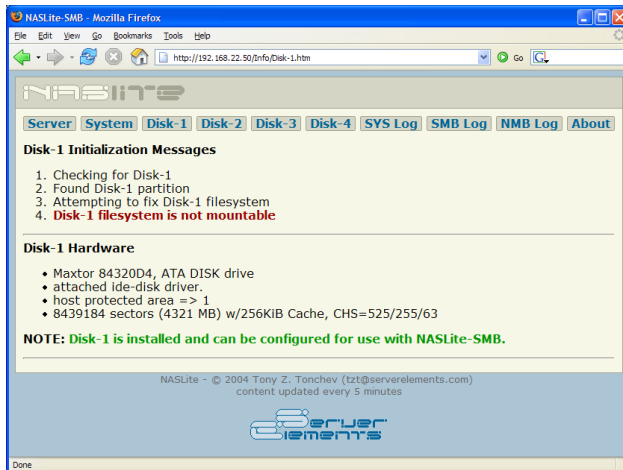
NASLite-SMB - Mozilla Firefox

File Edit View Go Bookmarks Tools Help

http://192.168.22.50/Info/Disk-1.htm

Go

NASLITE

Server System Disk-1 Disk-2 Disk-3 Disk-4 SYS Log SMB Log NMB Log About

Disk-1 Initialization Messages

1. Checking for Disk-1
2. Found Disk-1 partition
3. Attempting to fix Disk-1 filesystem
4. Disk-1 filesystem is not mountable

Disk-1 Hardware

• Maxtor 84320D4, ATA DISK drive
• attached ide-disk driver.
• host protected area => 1
• 8439184 sectors (4321 MB) w/256KiB Cache, CHS=525/255/63

NOTE: Disk-1 is installed and can be configured for use with NASLite-SMB.

NASLite - © 2004 Tony Z. Tonchev (tzt@serverelements.com)
content updated every 5 minutes

Server Elements

Done